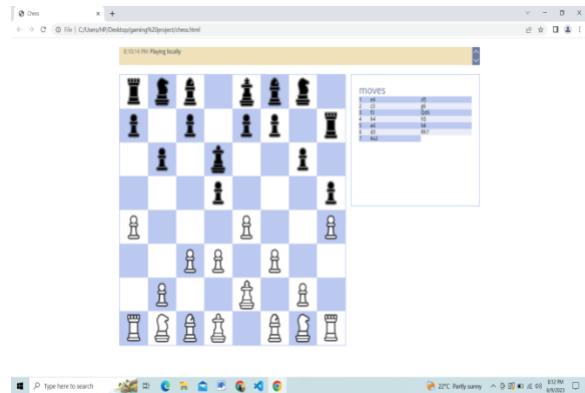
Chess
File | C:/Users/HP/Desktop/gaming%20project/chess.html

8:10:14 PM: Playing locally

moves

| 1 | e4 | d5 |
|---|---|---|
| 2 | c3 | g6 |
| 3 | f3 | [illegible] |
| 4 | h4 | f5 |
| 5 | e4 | h6 |
| 6 | d3 | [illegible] |
| 7 | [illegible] | |

Type here to search
22°C Partly sunny
8:12 PM
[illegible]